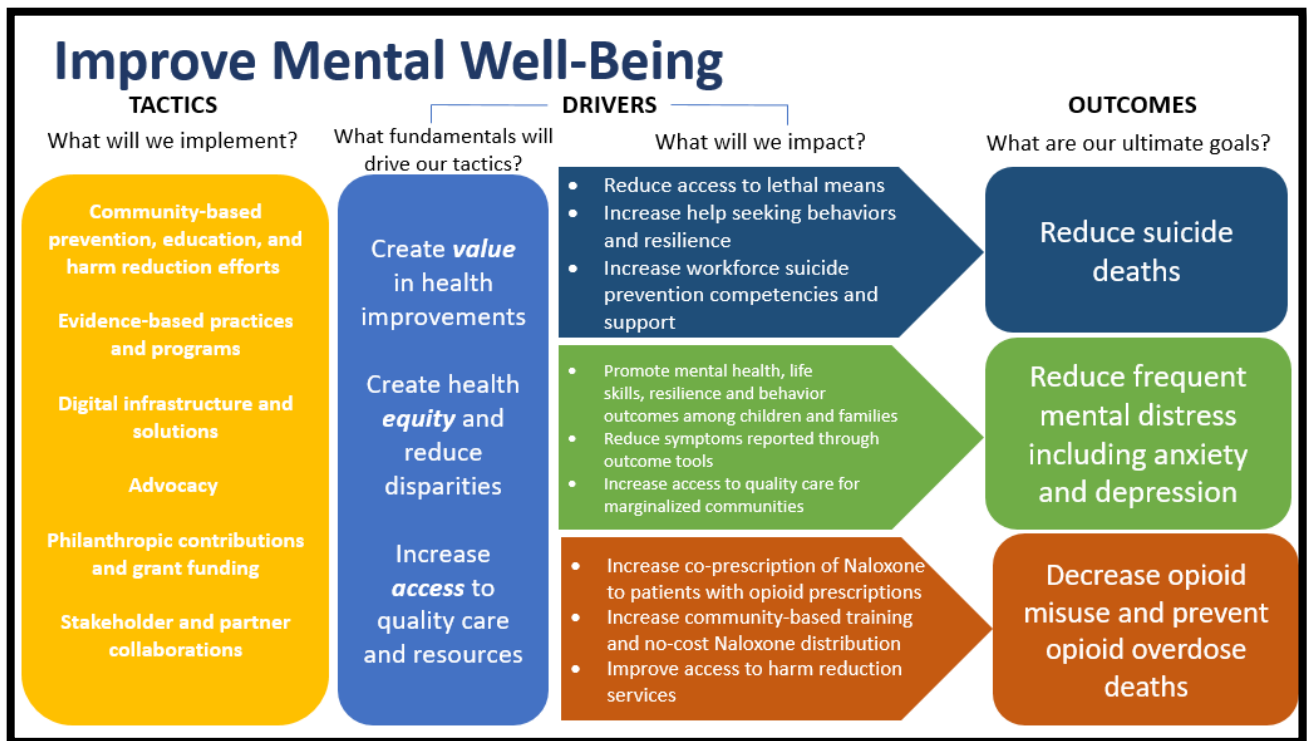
Improve Mental Well-Being

TACTICS
What will we implement?

DRIVERS
What fundamentals will drive our tactics?

What will we impact?

OUTCOMES
What are our ultimate goals?

Community-based prevention, education, and harm reduction efforts

Evidence-based practices and programs

Digital infrastructure and solutions

Advocacy

Philanthropic contributions and grant funding

Stakeholder and partner collaborations

Create ***value*** in health improvements

Create health ***equity*** and reduce disparities

Increase ***access*** to quality care and resources

- Reduce access to lethal means
- Increase help seeking behaviors and resilience
- Increase workforce suicide prevention competencies and support

Reduce suicide deaths

- Promote mental health, life skills, resilience and behavior outcomes among children and families
- Reduce symptoms reported through outcome tools
- Increase access to quality care for marginalized communities

Reduce frequent mental distress including anxiety and depression

- Increase co-prescription of Naloxone to patients with opioid prescriptions
- Increase community-based training and no-cost Naloxone distribution
- Improve access to harm reduction services

Decrease opioid misuse and prevent opioid overdose deaths